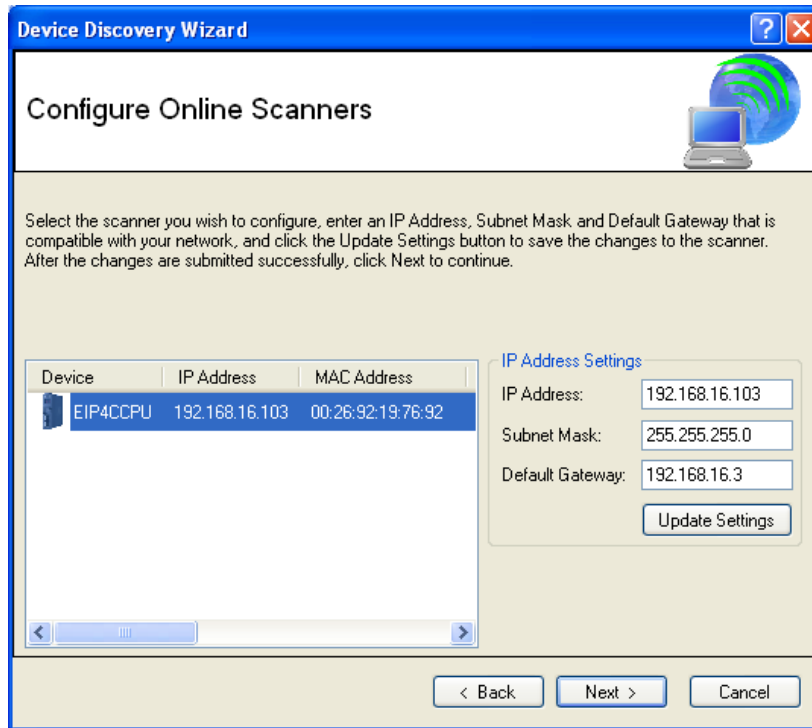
Device Discovery Wizard

Configure Online Scanners

Select the scanner you wish to configure, enter an IP Address, Subnet Mask and Default Gateway that is compatible with your network, and click the Update Settings button to save the changes to the scanner. After the changes are submitted successfully, click Next to continue.

| Device | IP Address | MAC Address |
|---|---|---|
| EIP4CCPU | 192.168.16.103 | 00:26:92:19:76:92 |

IP Address Settings

IP Address: 192.168.16.103

Subnet Mask: 255.255.255.0

Default Gateway: 192.168.16.3

Update Settings

< Back

Next >

Cancel